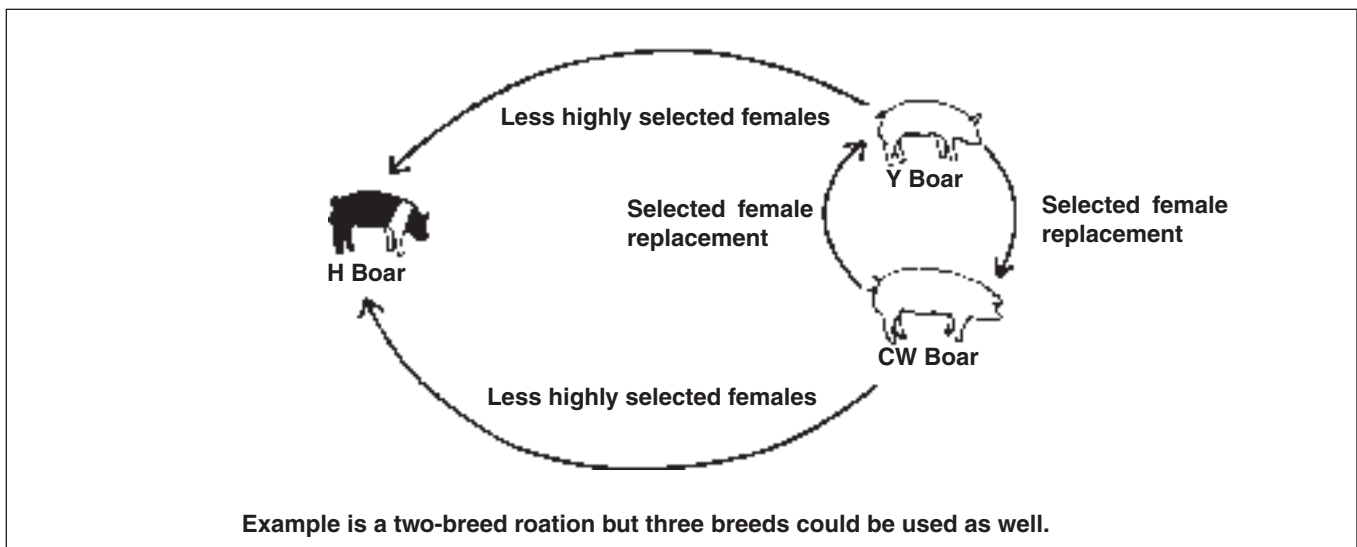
Less highly selected females

Y Boar

Selected female replacement

Selected female replacement

H Boar

CW Boar

Less highly selected females

Example is a two-breed roation but three breeds could be used as well.